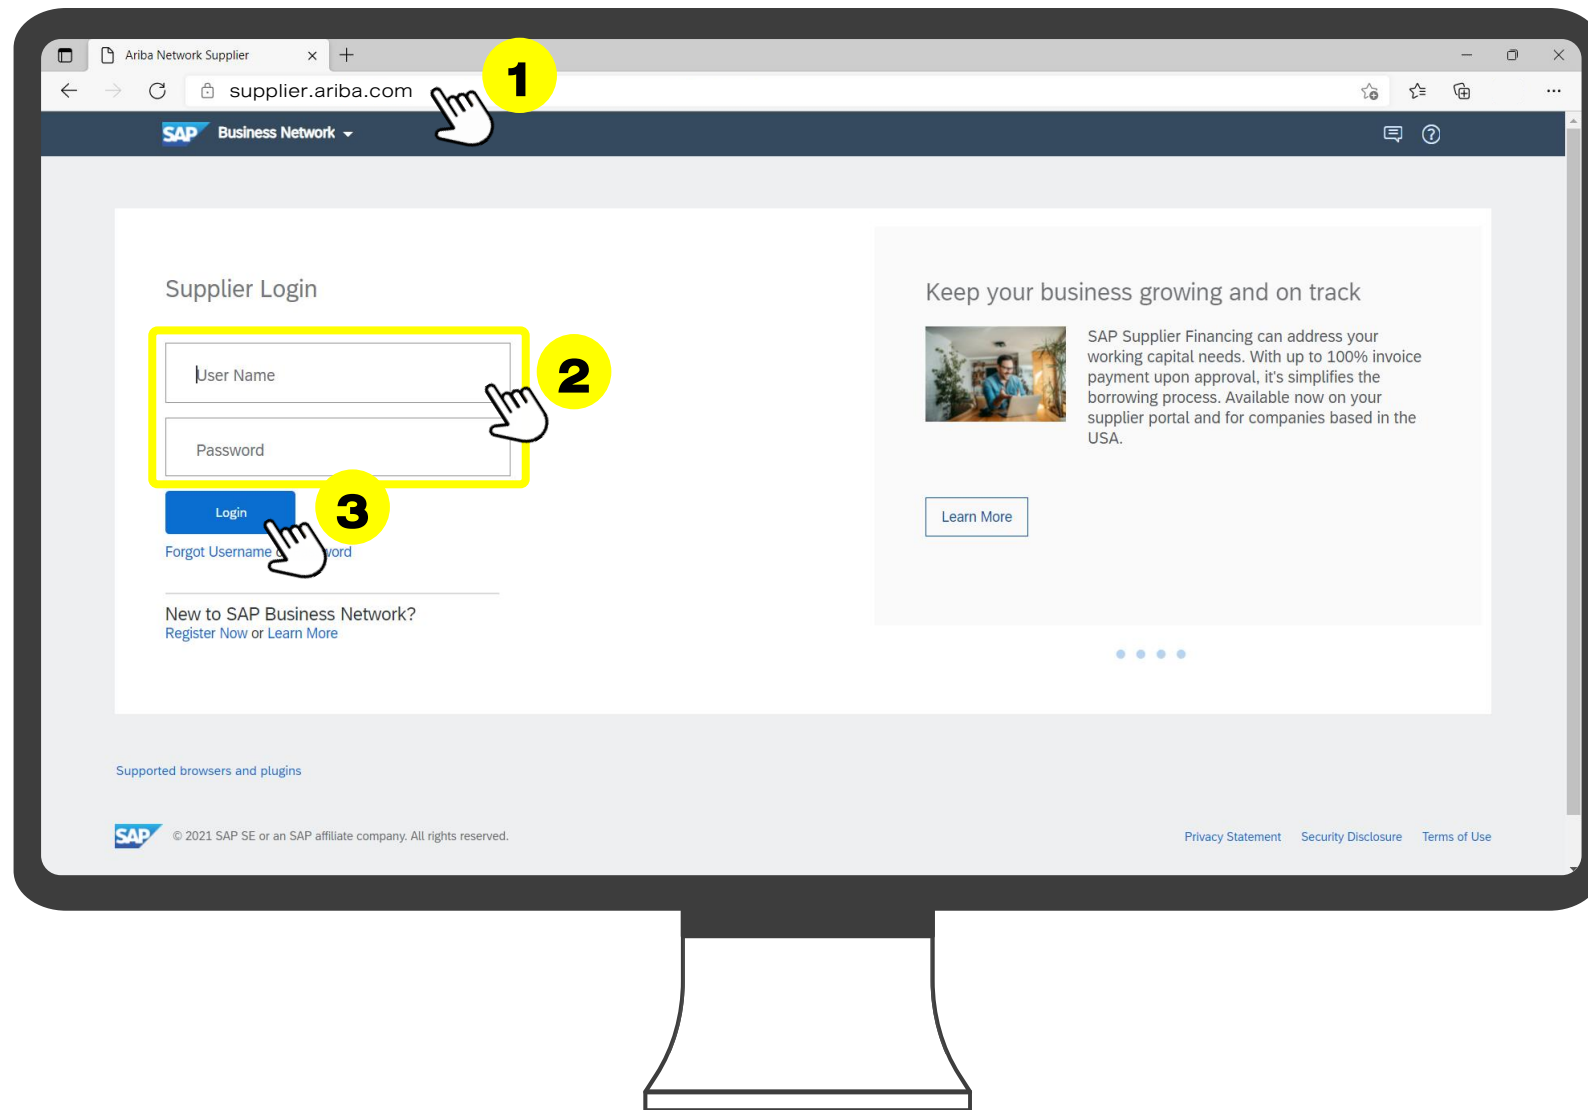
Ariba Network Supplier

supplier.ariba.com

1

SAP Business Network

Supplier Login

User Name

2

Password

Login

3

Forgot Username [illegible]ord

New to SAP Business Network?
Register Now or Learn More

Keep your business growing and on track

SAP Supplier Financing can address your working capital needs. With up to 100% invoice payment upon approval, it's simplifies the borrowing process. Available now on your supplier portal and for companies based in the USA.

Learn More

Supported browsers and plugins

SAP © 2021 SAP SE or an SAP affiliate company. All rights reserved.

Privacy Statement Security Disclosure Terms of Use